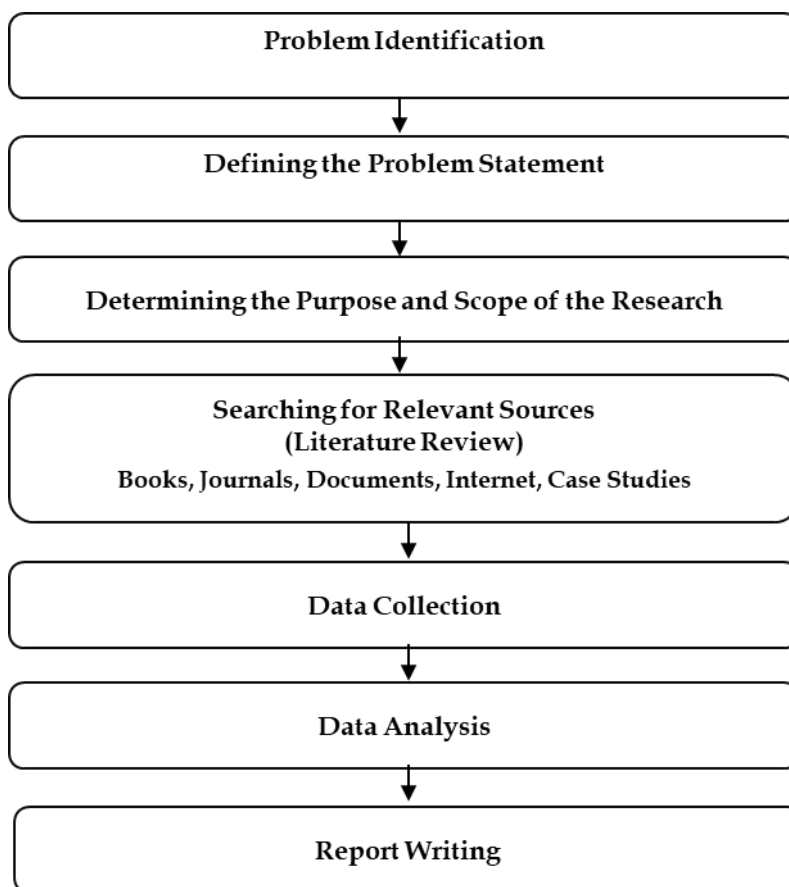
Problem Identification

Defining the Problem Statement

Determining the Purpose and Scope of the Research

Searching for Relevant Sources
(Literature Review)
Books, Journals, Documents, Internet, Case Studies

Data Collection

Data Analysis

Report Writing